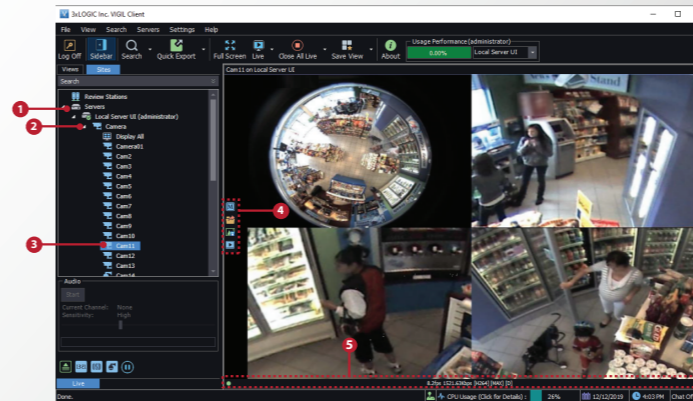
3xLOGIC Inc. VIGIL Client

File View Search Servers Settings Help

Log Off Sidebar Search Quick Export Full Screen Live Close All Live Save View About

Usage Performance (administrator)

0.00%

Local Server UI

Views Sites

Search

1

2

3

4

5

Review Stations

Servers

Local Server UI (administrator)

Camera

Display All

Camera01

Cam2

Cam3

Cam4

Cam5

Cam6

Cam7

Cam8

Cam9

Cam10

Cam11

Cam12

Cam13

Cam14

Audio

Start

Current Channel: None

Sensitivity: High

Live

Cam11 on Local Server UI

8.2fps 1521.63Kbps [H264] [MAX] [D]

Done.

CPU Usage (Click for Details):

26%

12/12/2019

4:03 PM

Chat Of